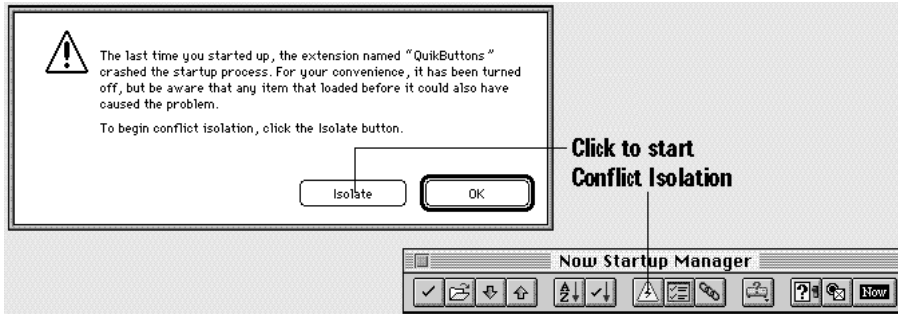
The last time you started up, the extension named "QuikButtons" crashed the startup process. For your convenience, it has been turned off, but be aware that any item that loaded before it could also have caused the problem.

To begin conflict isolation, click the Isolate button.

Isolate

OK

Click to start Conflict Isolation

Now Startup Manager

Now